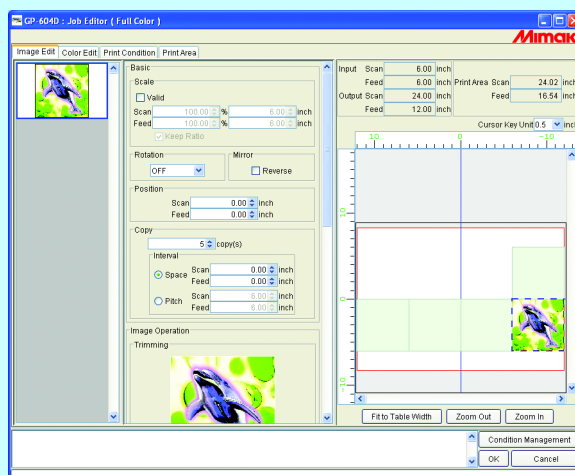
GP-604D : Job Editor ( Full Color )

Mimak

Image Edit | Color Edit | Print Condition | Print Area

Basic

Scale

Valid

Scan 100.00 % 6.00 inch

Feed 100.00 % 6.00 inch

Keep Ratio

Rotation

OFF

Mirror

Reverse

Position

Scan 0.00 inch

Feed 0.00 inch

Copy

5 copy(s)

Interval

Space Scan 0.00 inch

Feed 0.00 inch

Pitch Scan 6.00 inch

Feed 6.00 inch

Image Operation

Trimming

Input Scan 6.00 inch

Feed 6.00 inch

Output Scan 24.00 inch

Feed 12.00 inch

Print Area Scan 24.02 inch

Feed 16.54 inch

Cursor Key Unit 0.5 inch

10 0 -10

10

0

-10

Fit to Table Width

Zoom Out

Zoom In

Condition Management

OK

Cancel